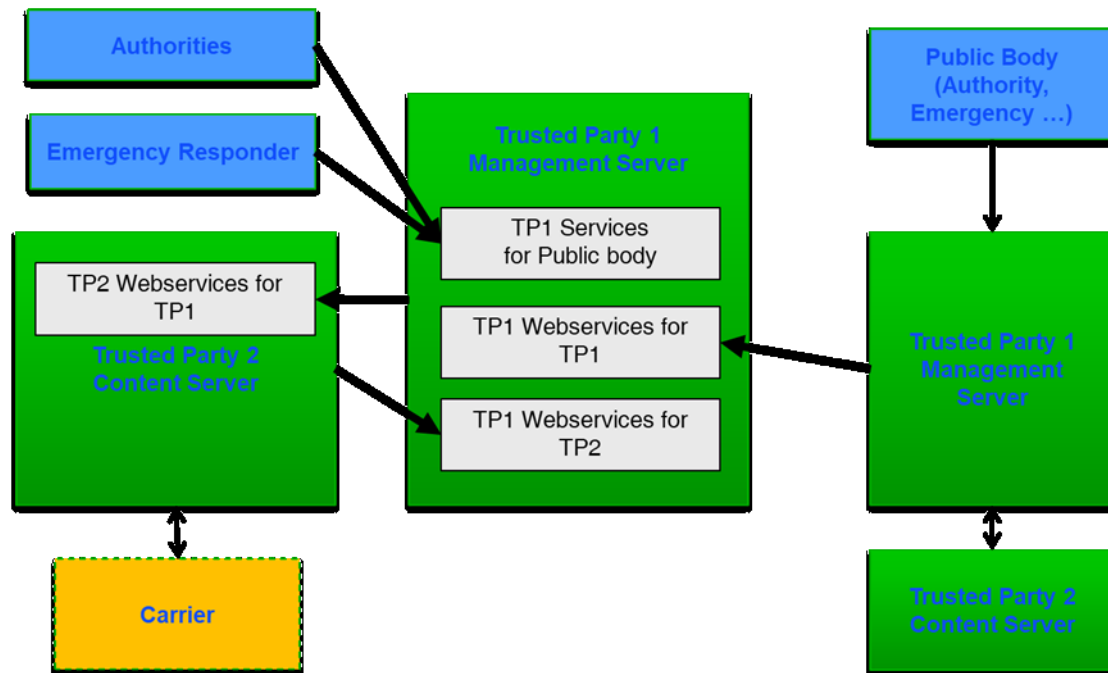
Authorities

Emergency Responder

Trusted Party 1
Management Server

TP1 Services
for Public body

TP1 Webservices for
TP1

TP1 Webservices for
TP2

TP2 Webservices for
TP1

Trusted Party 2
Content Server

Carrier

Public Body
(Authority,
Emergency …)

Trusted Party 1
Management
Server

Trusted Party 2
Content Server